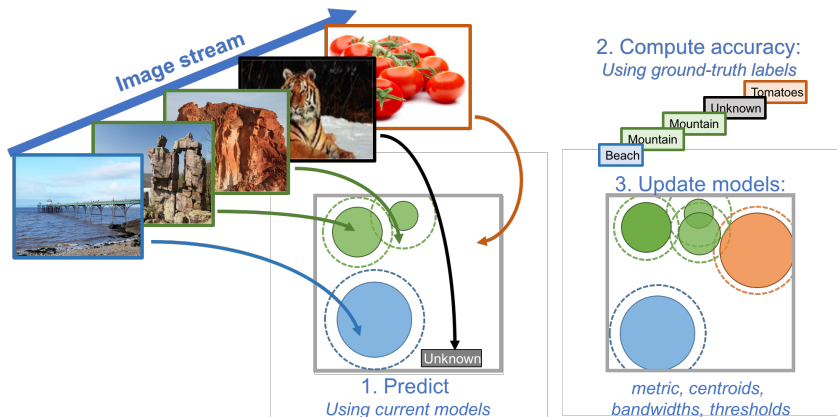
Image stream

2. Compute accuracy:
Using ground-truth labels

Tomatoes
Unknown
Mountain
Mountain
Beach

3. Update models:

Unknown

1. Predict
Using current models

metric, centroids, bandwidths, thresholds